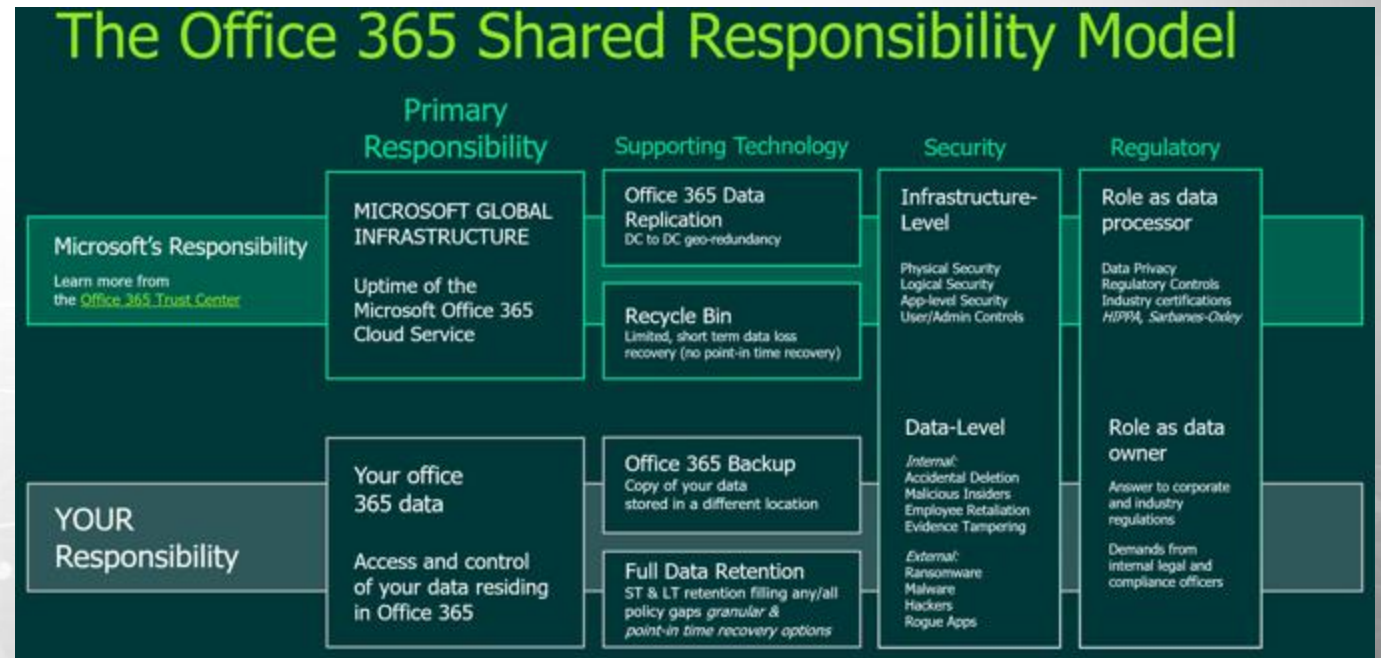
The Office 365 Shared Responsibility Model

Primary Responsibility

Supporting Technology

Security

Regulatory

Microsoft's Responsibility

Learn more from the Office 365 Trust Center

MICROSOFT GLOBAL INFRASTRUCTURE

Uptime of the Microsoft Office 365 Cloud Service

Office 365 Data Replication
DC to DC geo-redundancy

Recycle Bin
Limited, short term data loss recovery (no point-in time recovery)

Infrastructure-Level

Physical Security
Logical Security
App-level Security
User/Admin Controls

Role as data processor

Data Privacy
Regulatory Controls
Industry certifications
HIPPA, Sarbanes-Oxley

YOUR Responsibility

Your office 365 data

Access and control of your data residing in Office 365

Office 365 Backup
Copy of your data stored in a different location

Full Data Retention
ST & LT retention filling any/all policy gaps granular & point-in time recovery options

Data-Level

Internal:
Accidental Deletion
Malicious Insiders
Employee Retaliation
Evidence Tampering

External:
Ransomware
Malware
Hackers
Rogue Apps

Role as data owner

Answer to corporate and industry regulations

Demands from internal legal and compliance officers